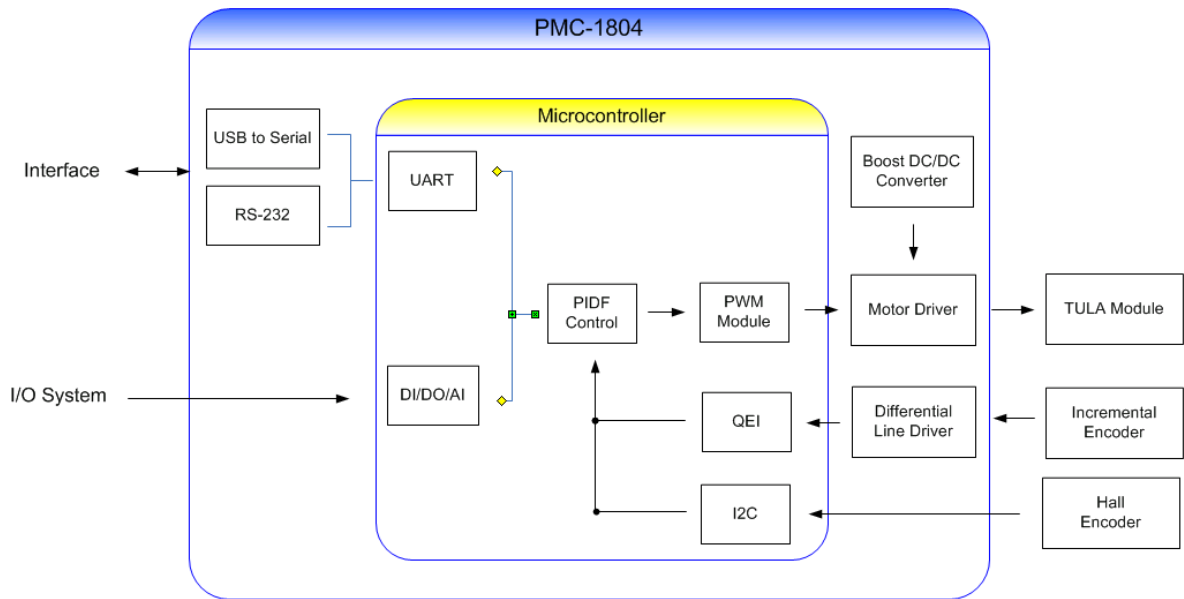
PMC-1804

Interface

USB to Serial

RS-232

Microcontroller

UART

PIDF Control

PWM Module

Boost DC/DC Converter

Motor Driver

TULA Module

I/O System

DI/DO/AI

QEI

Differential Line Driver

Incremental Encoder

I2C

Hall Encoder